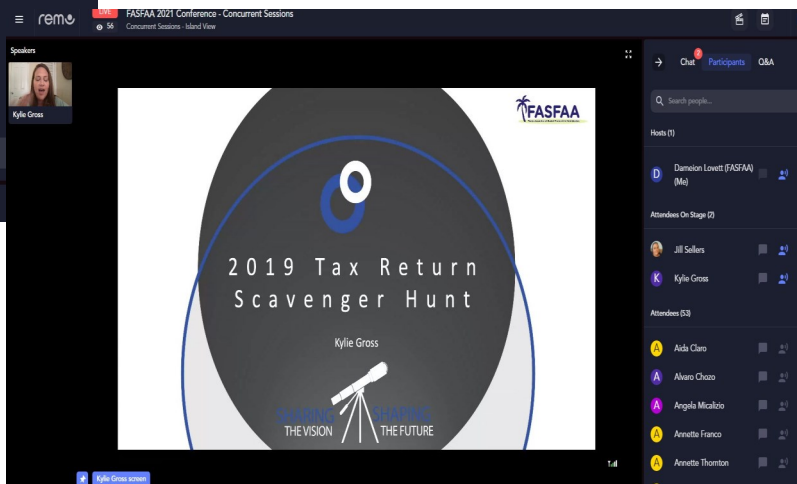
remo

LIVE

FASFAA 2021 Conference - Concurrent Sessions

56 Concurrent Sessions - Island View

Speakers

Kylie Gross

FASFAA

2019 Tax Return Scavenger Hunt

Kylie Gross

SHARING THE VISION SHAPING THE FUTURE

Kylie Gross screen

Chat Participants Q&A

Search people...

Hosts (1)

Dameion Lovett (FASFAA) (Me)

Attendees On Stage (2)

Jill Sellers

Kylie Gross

Attendees (53)

Aida Claro

Alvaro Chozo

Angela Micalizio

Annette Franco

Annette Thornton